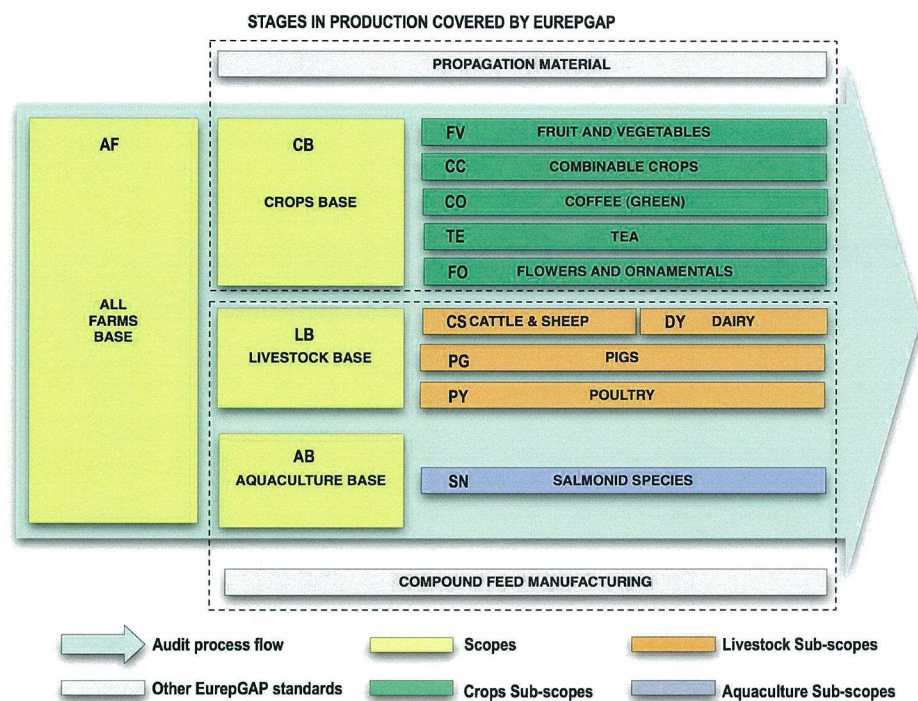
STAGES IN PRODUCTION COVERED BY EUREPGAP

PROPAGATION MATERIAL

AF

ALL FARMS BASE

CB

CROPS BASE

FV FRUIT AND VEGETABLES

CC COMBINABLE CROPS

CO COFFEE (GREEN)

TE TEA

FO FLOWERS AND ORNAMENTALS

LB

LIVESTOCK BASE

CS CATTLE & SHEEP

DY DAIRY

PG PIGS

PY POULTRY

AB

AQUACULTURE BASE

SN SALMONID SPECIES

COMPOUND FEED MANUFACTURING

Audit process flow

Scopes

Livestock Sub-scopes

Other EurepGAP standards

Crops Sub-scopes

Aquaculture Sub-scopes